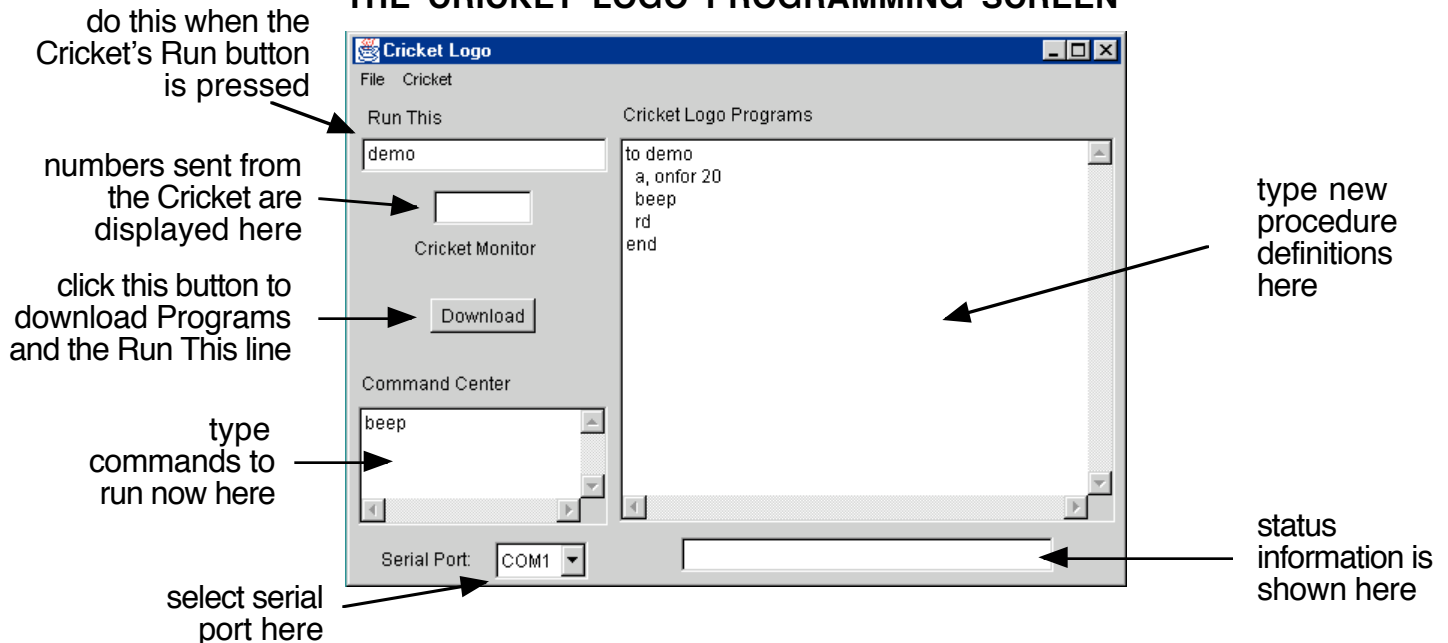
THE CRICKET LOGO PROGRAMMING SCREEN

do this when the Cricket's Run button is pressed

numbers sent from the Cricket are displayed here

click this button to download Programs and the Run This line

type commands to run now here

select serial port here

Cricket Logo

File Cricket

Run This

demo

Cricket Monitor

Download

Command Center

beep

Serial Port: COM1

Cricket Logo Programs

to demo
a, onfor 20
beep
rd
end

type new procedure definitions here

status information is shown here